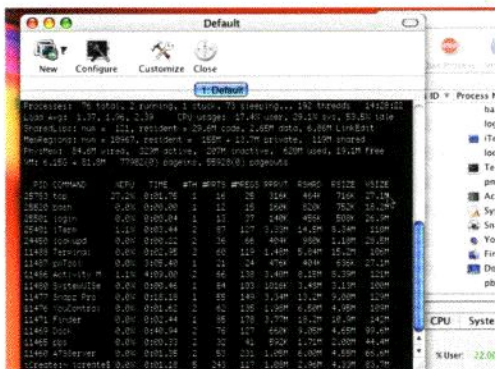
Default

New Configure Customize Close

1: Default

Processes: 76 total, 2 running, 1 stuck, 73 sleeping... 192 threads 14:28:22
Load Avg: 1.37, 1.06, 1.29 CPU usage: 17.4% user, 29.1% sys, 53.5% idle
SharedLibs: num = 111, resident = 29.6M code, 2.65M data, 6.86M LinkEdit
MemRegions: num = 10467, resident = 168M + 13.7M private, 119M shared
PhysMem: 84.6M wired, 329M active, 207M inactive, 620M used, 19.1M free
VM: 6.16G + 81.0M 77982(0) pageins, 55926(0) pageouts

PID COMMAND %CPU TIME #TH #PRTS #MREGS RPRVT RSHRD RSIZE VSIZE
28753 top 27.2% 0:01.76 1 16 26 316K 464K 764K 27.1M
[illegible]

ID Process N

CPU System

% User: 22.00